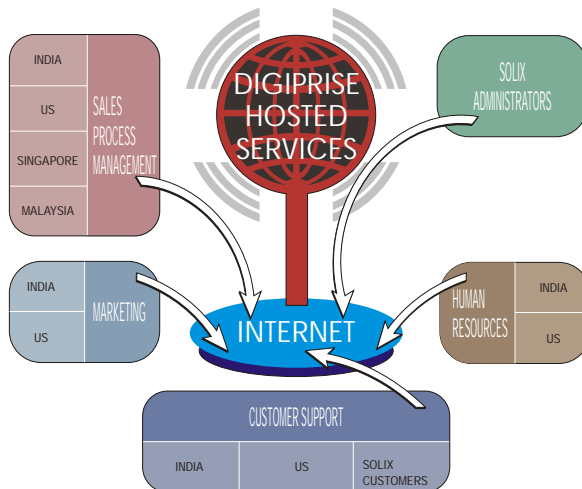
INDIA

US

SINGAPORE

MALAYSIA

SALES PROCESS MANAGEMENT

DIGIPRISE HOSTED SERVICES

SOLIX ADMINISTRATORS

INDIA

US

MARKETING

INTERNET

HUMAN RESOURCES

INDIA

US

CUSTOMER SUPPORT

| INDIA | US | SOLIX CUSTOMERS |